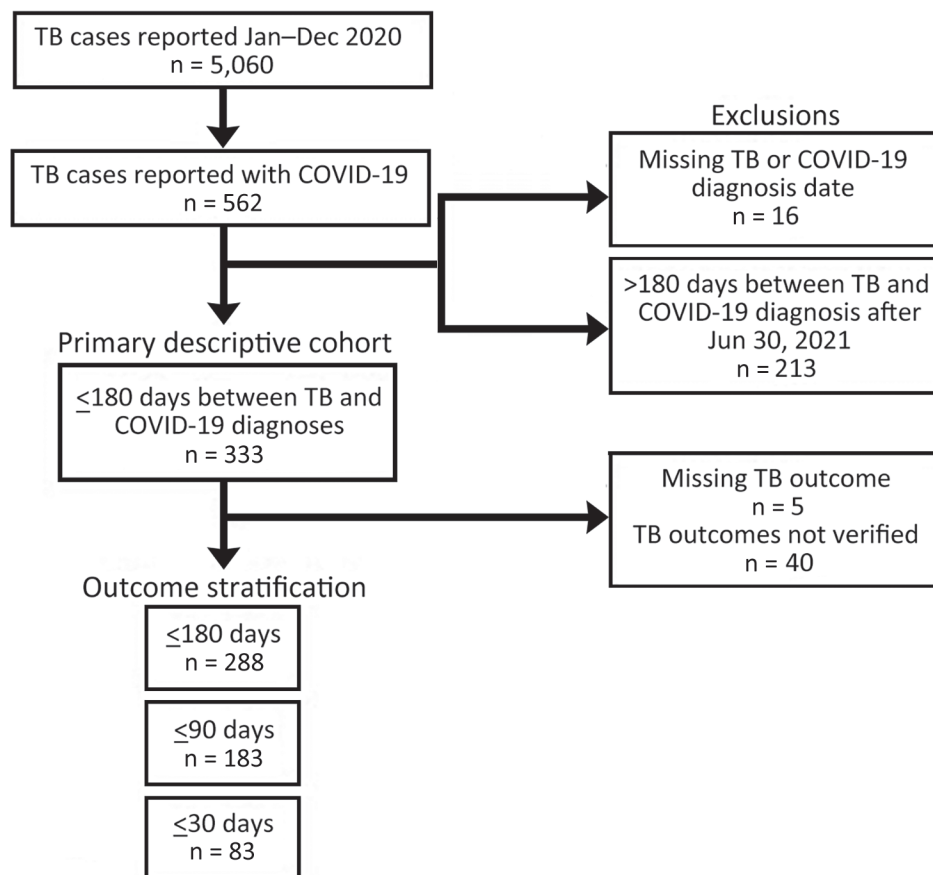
TB cases reported Jan–Dec 2020
n = 5,060

TB cases reported with COVID-19
n = 562

Exclusions

Missing TB or COVID-19 diagnosis date
n = 16

>180 days between TB and COVID-19 diagnosis after Jun 30, 2021
n = 213

Primary descriptive cohort

$\leq$180 days between TB and COVID-19 diagnoses
n = 333

Missing TB outcome
n = 5
TB outcomes not verified
n = 40

Outcome stratification

$\leq$180 days
n = 288

$\leq$90 days
n = 183

$\leq$30 days
n = 83